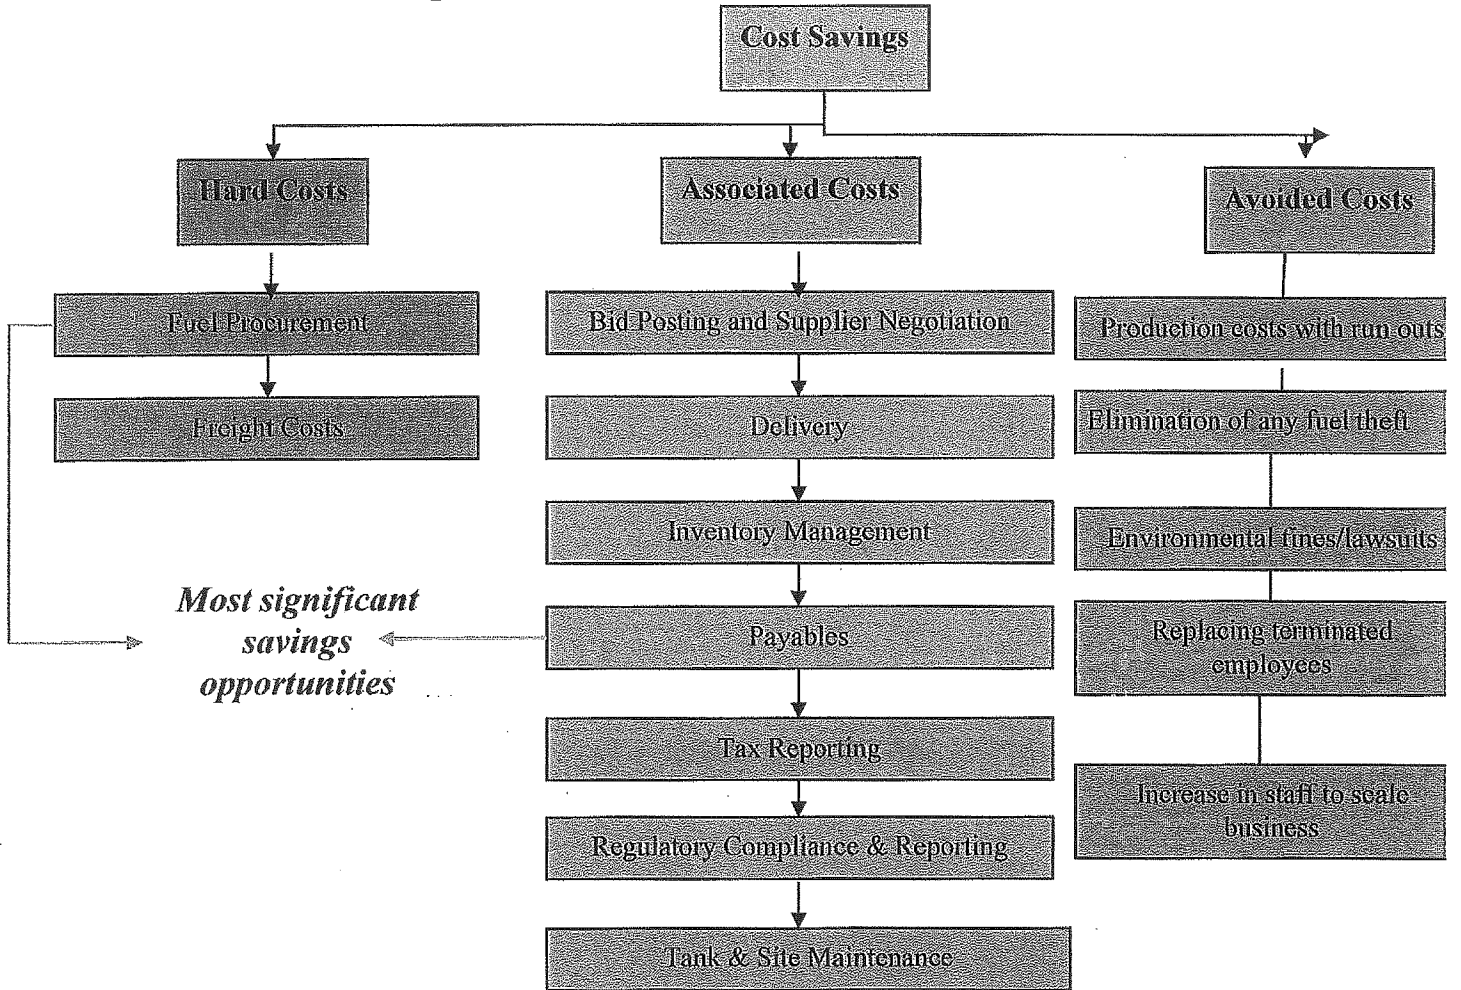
Cost Savings

Hard Costs

Fuel Procurement

Freight Costs

Associated Costs

Bid Posting and Supplier Negotiation

Delivery

Inventory Management

Payables

Tax Reporting

Regulatory Compliance & Reporting

Tank & Site Maintenance

Avoided Costs

Production costs with run outs

Elimination of any fuel theft

Environmental fines/lawsuits

Replacing terminated employees

Increase in staff to scale business

Most significant savings opportunities